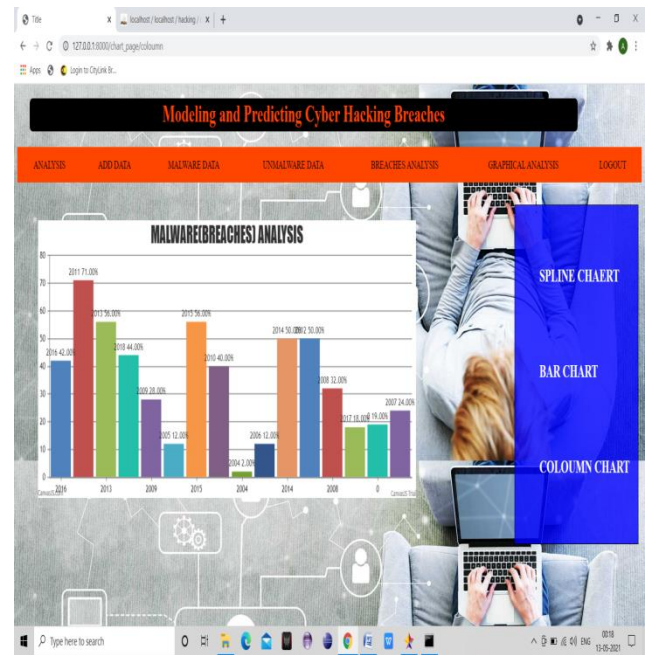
Title × localhost / localhost / hacking / × +

127.0.0.1:8000/chart_page/coloumn

Apps Login to CityLink Br...

Modeling and Predicting Cyber Hacking Breaches

ANALYSIS ADD DATA MALWARE DATA UNMALWARE DATA BREACHES ANALYSIS GRAPHICAL ANALYSIS LOGOUT

MALWARE(BREACHES) ANALYSIS

80
70
60
50
40
30
20
10
0

2016 42.00%
2011 71.00%
2013 56.00%
2018 44.00%
2009 28.00%
2005 12.00%
2015 56.00%
2010 40.00%
2004 2.00%
2006 12.00%
2014 50.00%
2012 50.00%
2008 32.00%
2017 18.00%
0 19.00%
2007 24.00%

2016 2013 2009 2015 2004 2014 2008 0

CanvasJS.com
CanvasJS Trial

SPLINE CHAERT

BAR CHART

COLOUMN CHART

Type here to search

ENG 00:18 13-05-2021